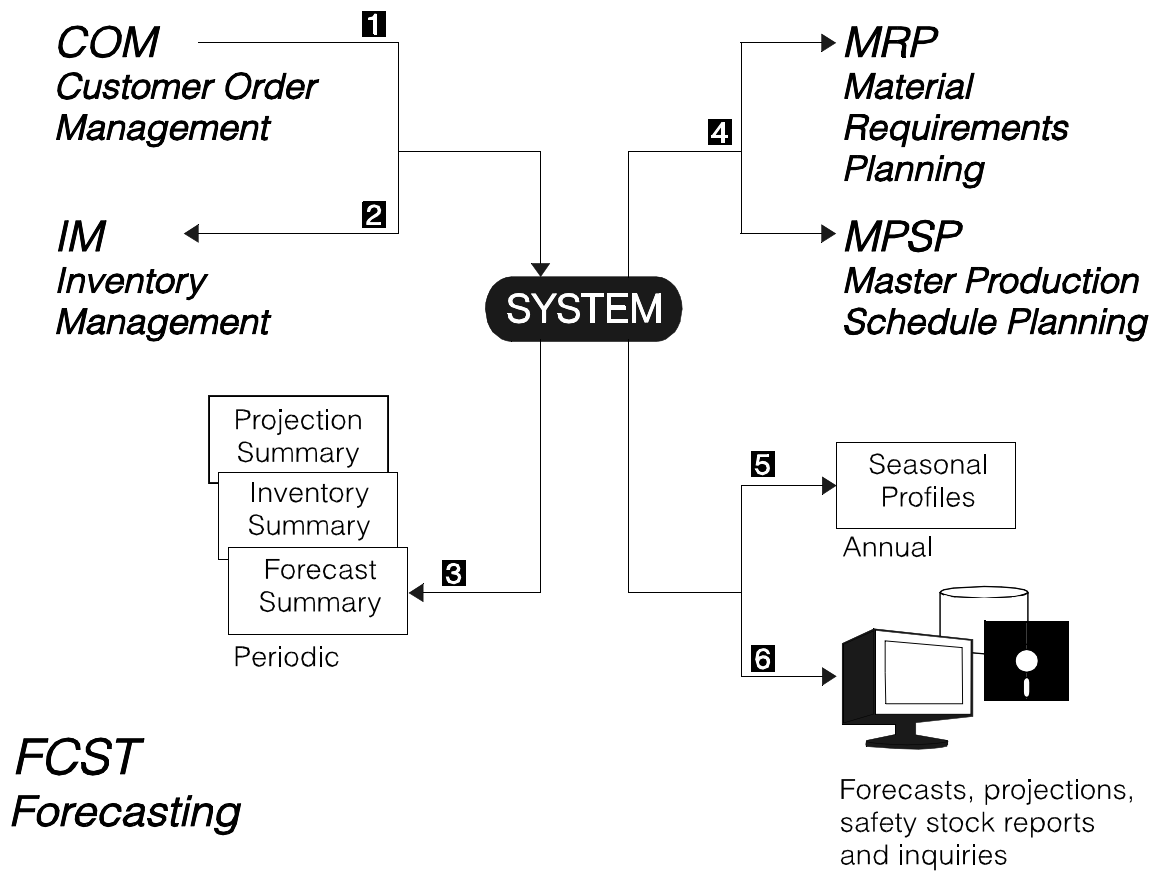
COM
Customer Order Management

1

2

IM
Inventory Management

SYSTEM

4

MRP
Material Requirements Planning

MPSP
Master Production Schedule Planning

Projection Summary

Inventory Summary

Forecast Summary

3

Periodic

5

Seasonal Profiles

Annual

6

Forecasts, projections, safety stock reports and inquiries

FCST
Forecasting